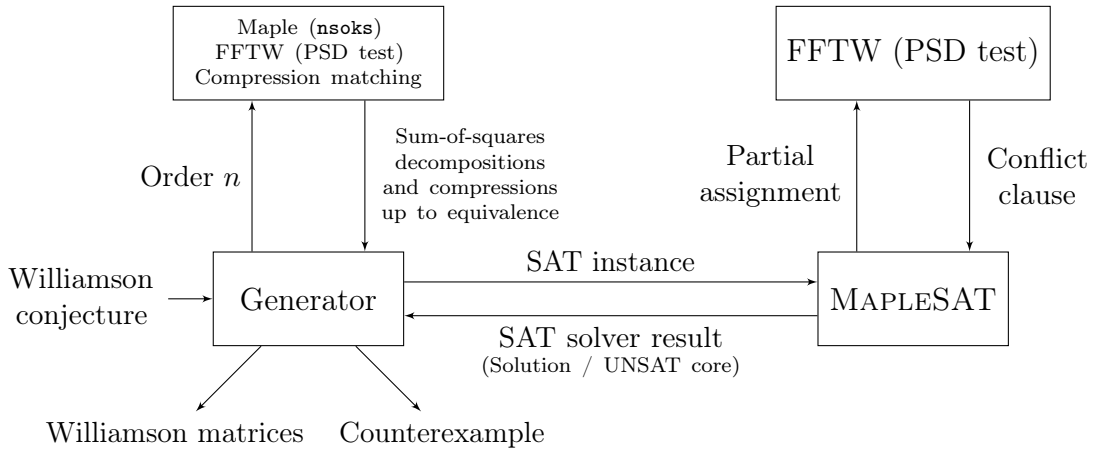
Maple (nsoks)
FFTW (PSD test)
Compression matching

FFTW (PSD test)

Order $n$

Sum-of-squares decompositions and compressions up to equivalence

Partial assignment

Conflict clause

Williamson conjecture

Generator

SAT instance

SAT solver result
(Solution / UNSAT core)

MapleSAT

Williamson matrices

Counterexample